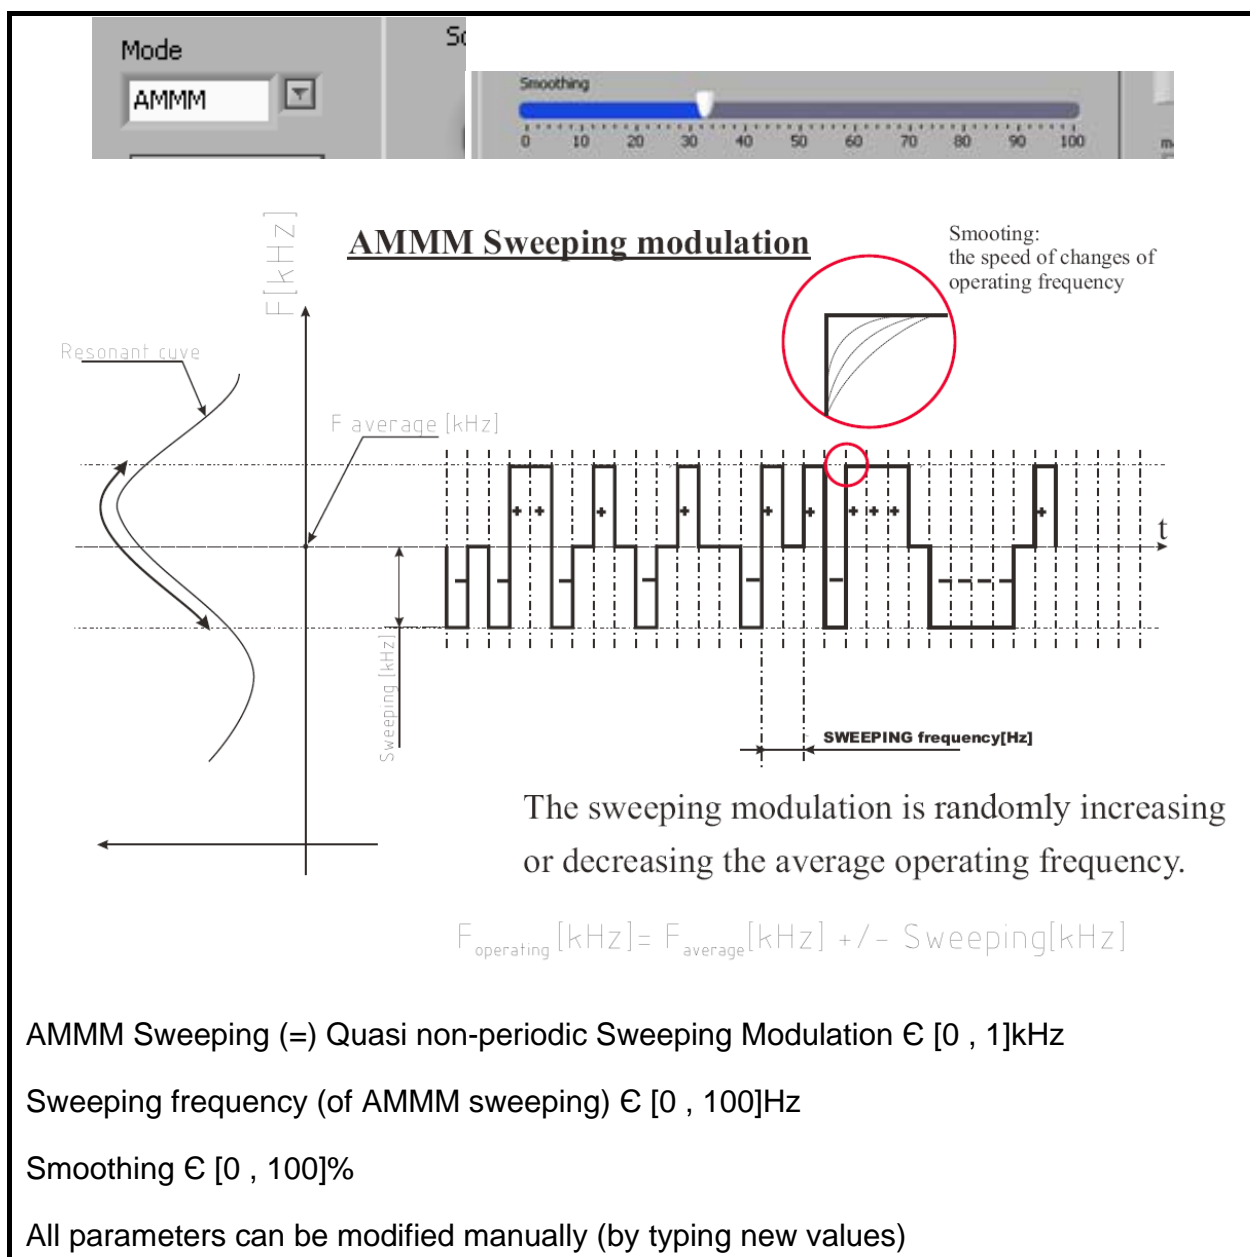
Mode
AMMM
Sc
Smoothing
0 10 20 30 40 50 60 70 80 90 100
m

F[kHz]
AMMM Sweeping modulation
Smooting:
the speed of changes of
operating frequency
Resonant cuve
F average [kHz]
t
Sweeping [kHz]
SWEEPING frequency[Hz]

The sweeping modulation is randomly increasing or decreasing the average operating frequency.

$F_{operating}[kHz] = F_{average}[kHz] +/- Sweeping[kHz]$

AMMM Sweeping (=) Quasi non-periodic Sweeping Modulation Є [0 , 1]kHz

Sweeping frequency (of AMMM sweeping) Є [0 , 100]Hz

Smoothing Є [0 , 100]%

All parameters can be modified manually (by typing new values)